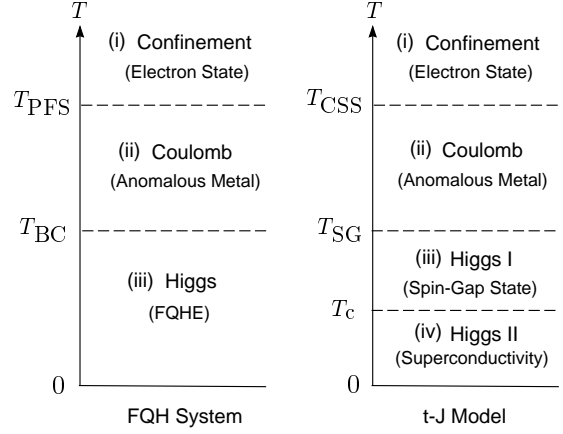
$T$

(i) Confinement
(Electron State)

$T_{\rm PFS}$

(ii) Coulomb
(Anomalous Metal)

$T_{\rm BC}$

(iii) Higgs
(FQHE)

0

FQH System

$T$

(i) Confinement
(Electron State)

$T_{\rm CSS}$

(ii) Coulomb
(Anomalous Metal)

$T_{\rm SG}$

(iii) Higgs I
(Spin-Gap State)

$T_{\rm c}$

(iv) Higgs II
(Superconductivity)

0

t-J Model